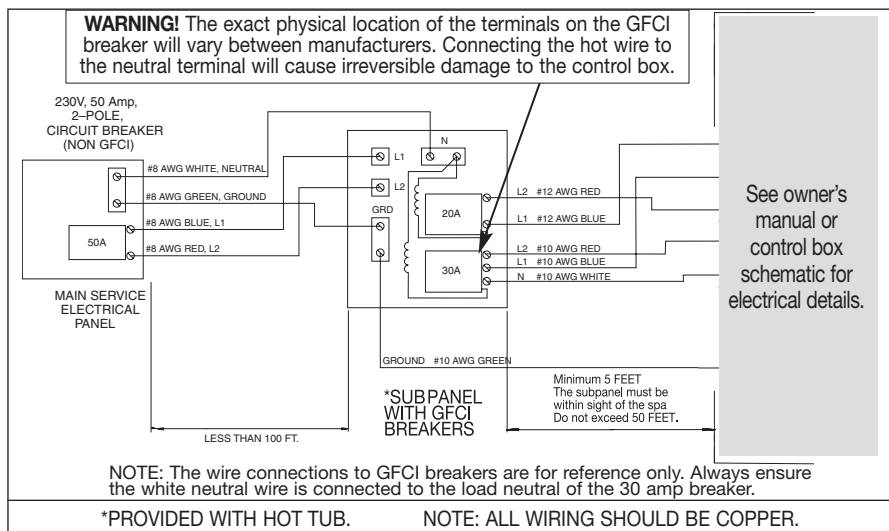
**WARNING!** The exact physical location of the terminals on the GFCI breaker will vary between manufacturers. Connecting the hot wire to the neutral terminal will cause irreversible damage to the control box.

230V, 50 Amp, 2–POLE, CIRCUIT BREAKER (NON GFCI)

#8 AWG WHITE, NEUTRAL

#8 AWG GREEN, GROUND

#8 AWG BLUE, L1

#8 AWG RED, L2

50A

MAIN SERVICE ELECTRICAL PANEL

N

L1

L2

GRD

20A

30A

L2 #12 AWG RED

L1 #12 AWG BLUE

L2 #10 AWG RED

L1 #10 AWG BLUE

N #10 AWG WHITE

See owner's manual or control box schematic for electrical details.

GROUND #10 AWG GREEN

Minimum 5 FEET
The subpanel must be within sight of the spa
Do not exceed 50 FEET.

*SUBPANEL WITH GFCI BREAKERS

LESS THAN 100 FT.

NOTE: The wire connections to GFCI breakers are for reference only. Always ensure the white neutral wire is connected to the load neutral of the 30 amp breaker.

*PROVIDED WITH HOT TUB.

NOTE: ALL WIRING SHOULD BE COPPER.